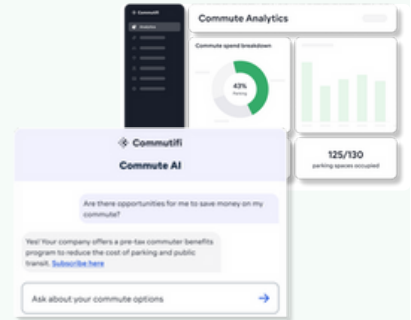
Commutifi
Analytics

Commute Analytics

Commute spend breakdown

43%
Parking

125/130
parking spaces occupied

Commutifi
Commute AI

Are there opportunities for me to save money on my commute?

Yes! Your company offers a pre-tax commuter benefits program to reduce the cost of parking and public transit. Subscribe here

Ask about your commute options